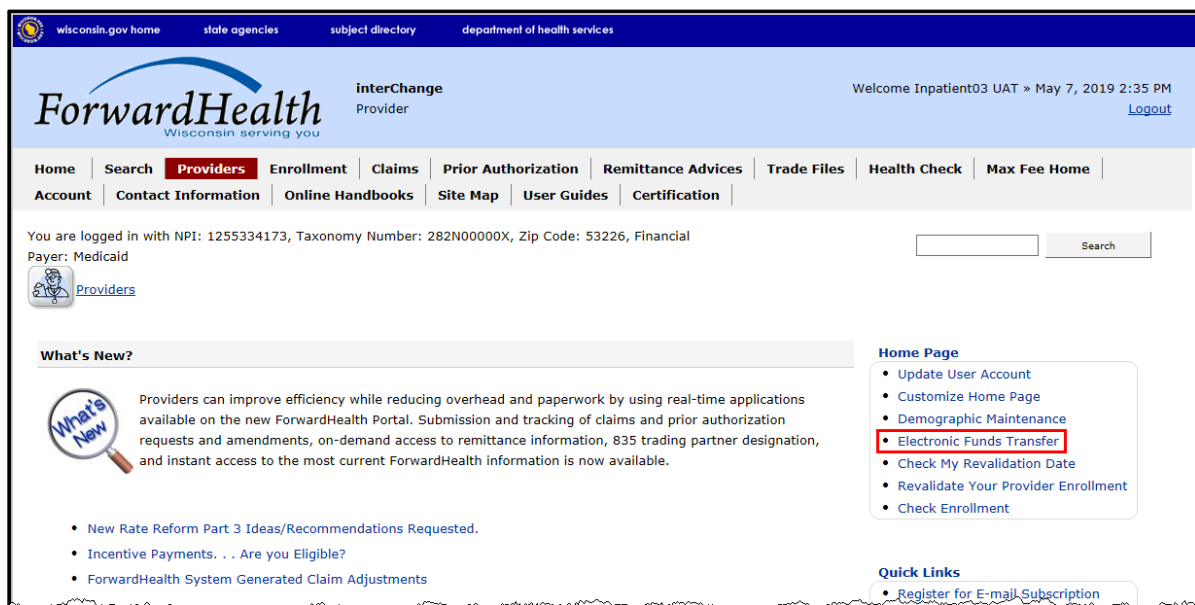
wisconsin.gov home state agencies subject directory department of health services

ForwardHealth
Wisconsin serving you

interChange
Provider

Welcome Inpatient03 UAT » May 7, 2019 2:35 PM
Logout

Home | Search | Providers | Enrollment | Claims | Prior Authorization | Remittance Advices | Trade Files | Health Check | Max Fee Home
Account | Contact Information | Online Handbooks | Site Map | User Guides | Certification

You are logged in with NPI: 1255334173, Taxonomy Number: 282N00000X, Zip Code: 53226, Financial Payer: Medicaid

Search

Providers

What's New?

What's New

Providers can improve efficiency while reducing overhead and paperwork by using real-time applications available on the new ForwardHealth Portal. Submission and tracking of claims and prior authorization requests and amendments, on-demand access to remittance information, 835 trading partner designation, and instant access to the most current ForwardHealth information is now available.

- New Rate Reform Part 3 Ideas/Recommendations Requested.
- Incentive Payments. . . Are you Eligible?
- ForwardHealth System Generated Claim Adjustments

Home Page
- Update User Account
- Customize Home Page
- Demographic Maintenance
- Electronic Funds Transfer
- Check My Revalidation Date
- Revalidate Your Provider Enrollment
- Check Enrollment

Quick Links
- Register for E-mail Subscription